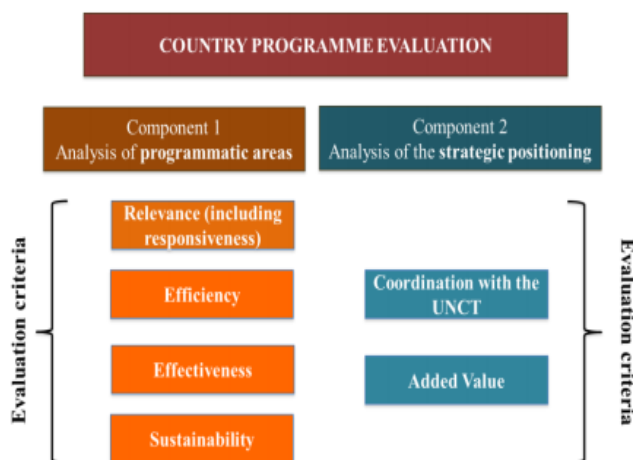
COUNTRY PROGRAMME EVALUATION

Component 1
Analysis of programmatic areas

Component 2
Analysis of the strategic positioning

Evaluation criteria

Relevance (including responsiveness)

Efficiency

Effectiveness

Sustainability

Coordination with the UNCT

Added Value

Evaluation criteria